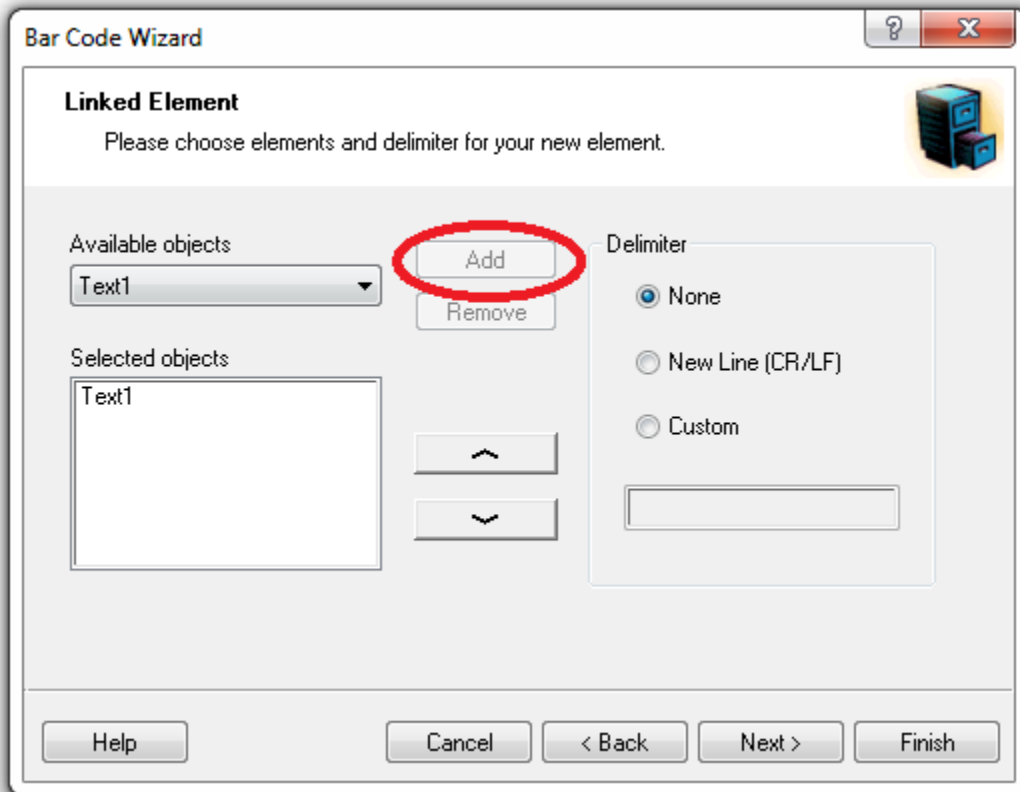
Bar Code Wizard

?

X

Linked Element

Please choose elements and delimiter for your new element.

Available objects

Text1

Add

Remove

Delimiter

None

New Line (CR/LF)

Custom

Selected objects

Text1

Help

Cancel

< Back

Next >

Finish